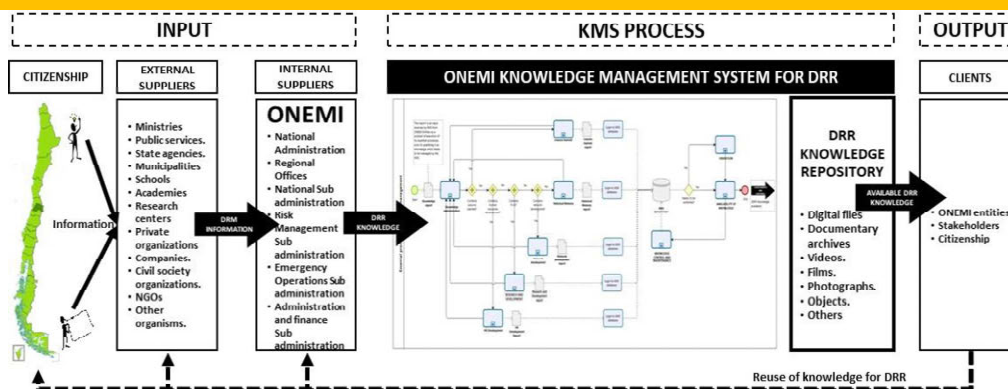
INPUT

KMS PROCESS

OUTPUT

CITIZENSHIP

EXTERNAL SUPPLIERS

INTERNAL SUPPLIERS

ONEMI KNOWLEDGE MANAGEMENT SYSTEM FOR DRR

CLIENTS

Information

• Ministries
• Public services.
• State agencies.
• Municipalities
• Schools
• Academies
• Research centers
• Private organizations
• Companies.
• Civil society organizations.
• NGOs
• Other organisms.

DRM INFORMATION

ONEMI
• National Administration
• Regional Offices
• National Sub administration
• Risk Management Sub administration
• Emergency Operations Sub administration
• Administration and finance Sub administration

DRR KNOWLEDGE

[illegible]

DRR KNOWLEDGE REPOSITORY

• Digital files
• Documentary archives
• Videos.
• Films.
• Photographs.
• Objects.
• Others

AVAILABLE DRR KNOWLEDGE

• ONEMI entities
• Stakeholders
• Citizenship

Reuse of knowledge for DRR